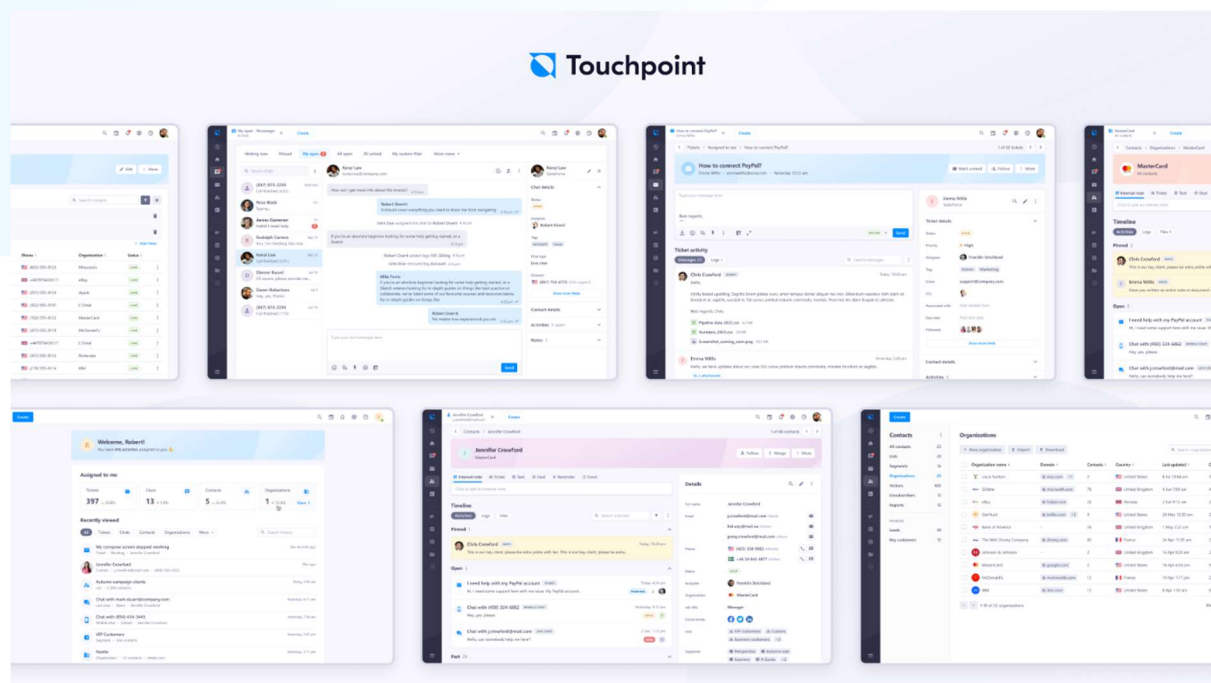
Touchpoint

How to connect PayPal?

Ticket activity

Chris Crawford

Emma Willis

Welcome, Robert!

Assigned to me

Recently viewed

Jennifer Crawford

Timeline

Pinned

Open

Details

Contacts

Organizations

MasterCard

Timeline

Pinned

Open